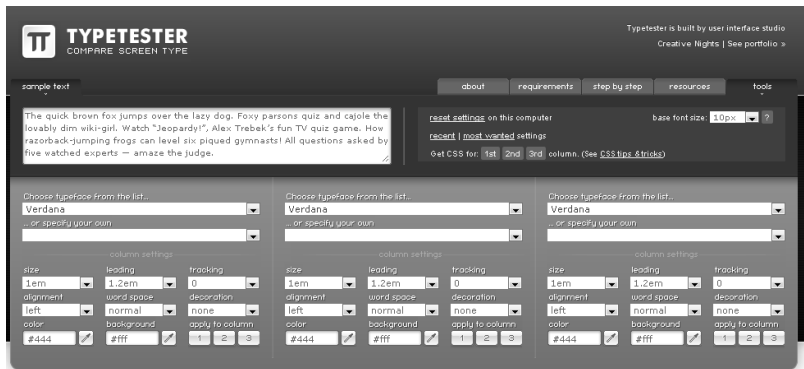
TT TYPETESTER
COMPARE SCREEN TYPE

Typetester is built by user interface studio
Creative Nights | See portfolio »

sample text

about | requirements | step by step | resources | tools

The quick brown fox jumps over the lazy dog. Foxy parsons quiz and cajole the lovably dim wiki-girl. Watch "Jeopardy!", Alex Trebek's fun TV quiz game. How razorback-jumping frogs can level six piqued gymnasts! All questions asked by five watched experts — amaze the judge.

reset settings on this computer
base font size: 10px ?
recent | most wanted settings
Get CSS for: 1st 2nd 3rd column. (See CSS tips &tricks)

Choose typeface from the list..
Verdana
.. or specify your own
column settings
size | leading | tracking
1em | 1.2em | 0
alignment | word space | decoration
left | normal | none
color | background | apply to column
#444 | #fff | 1 2 3

Choose typeface from the list..
Verdana
.. or specify your own
column settings
size | leading | tracking
1em | 1.2em | 0
alignment | word space | decoration
left | normal | none
color | background | apply to column
#444 | #fff | 1 2 3

Choose typeface from the list..
Verdana
.. or specify your own
column settings
size | leading | tracking
1em | 1.2em | 0
alignment | word space | decoration
left | normal | none
color | background | apply to column
#444 | #fff | 1 2 3